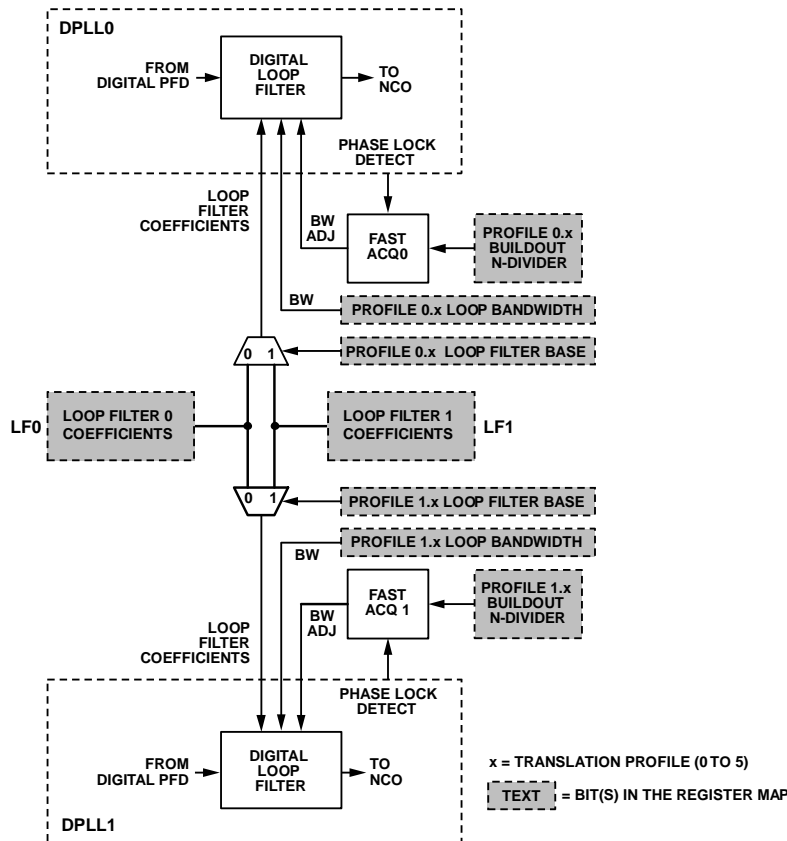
DPLL0

FROM DIGITAL PFD

DIGITAL LOOP FILTER

TO NCO

PHASE LOCK DETECT

LOOP FILTER COEFFICIENTS

BW ADJ

FAST ACQ0

PROFILE 0.x BUILDOUT N-DIVIDER

BW

PROFILE 0.x LOOP BANDWIDTH

0 1

PROFILE 0.x LOOP FILTER BASE

LF0

LOOP FILTER 0 COEFFICIENTS

LOOP FILTER 1 COEFFICIENTS

LF1

0 1

PROFILE 1.x LOOP FILTER BASE

BW

PROFILE 1.x LOOP BANDWIDTH

LOOP FILTER COEFFICIENTS

BW ADJ

FAST ACQ 1

PROFILE 1.x BUILDOUT N-DIVIDER

PHASE LOCK DETECT

FROM DIGITAL PFD

DIGITAL LOOP FILTER

TO NCO

DPLL1

x = TRANSLATION PROFILE (0 TO 5)

TEXT = BIT(S) IN THE REGISTER MAP